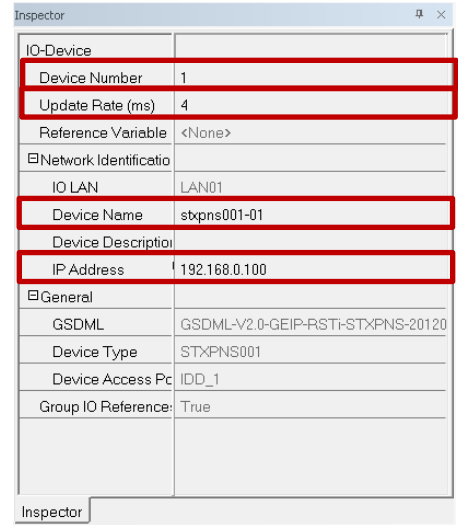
Inspector

| IO-Device | |
|---|---|
| Device Number | 1 |
| Update Rate (ms) | 4 |
| Reference Variable | <None> |
| ⊟Network Identificatio | |
| IO LAN | LAN01 |
| Device Name | stxpns001-01 |
| Device Descriptio | |
| IP Address | 192.168.0.100 |
| ⊟General | |
| GSDML | GSDML-V2.0-GEIP-RSTi-STXPNS-20120 |
| Device Type | STXPNS001 |
| Device Access Pc | IDD_1 |
| Group IO Reference: | True |

Inspector